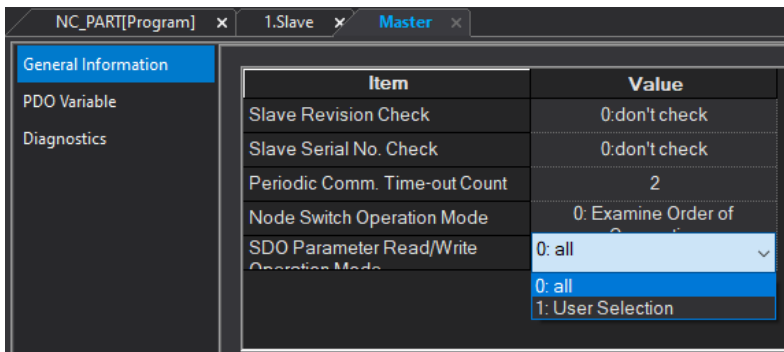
NC_PART[Program] ×   1.Slave ×   Master ×

General Information
PDO Variable
Diagnostics

| Item | Value |
|---|---|
| Slave Revision Check | 0:don't check |
| Slave Serial No. Check | 0:don't check |
| Periodic Comm. Time-out Count | 2 |
| Node Switch Operation Mode | 0: Examine Order of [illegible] |
| SDO Parameter Read/Write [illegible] | 0: all |

0: all
1: User Selection